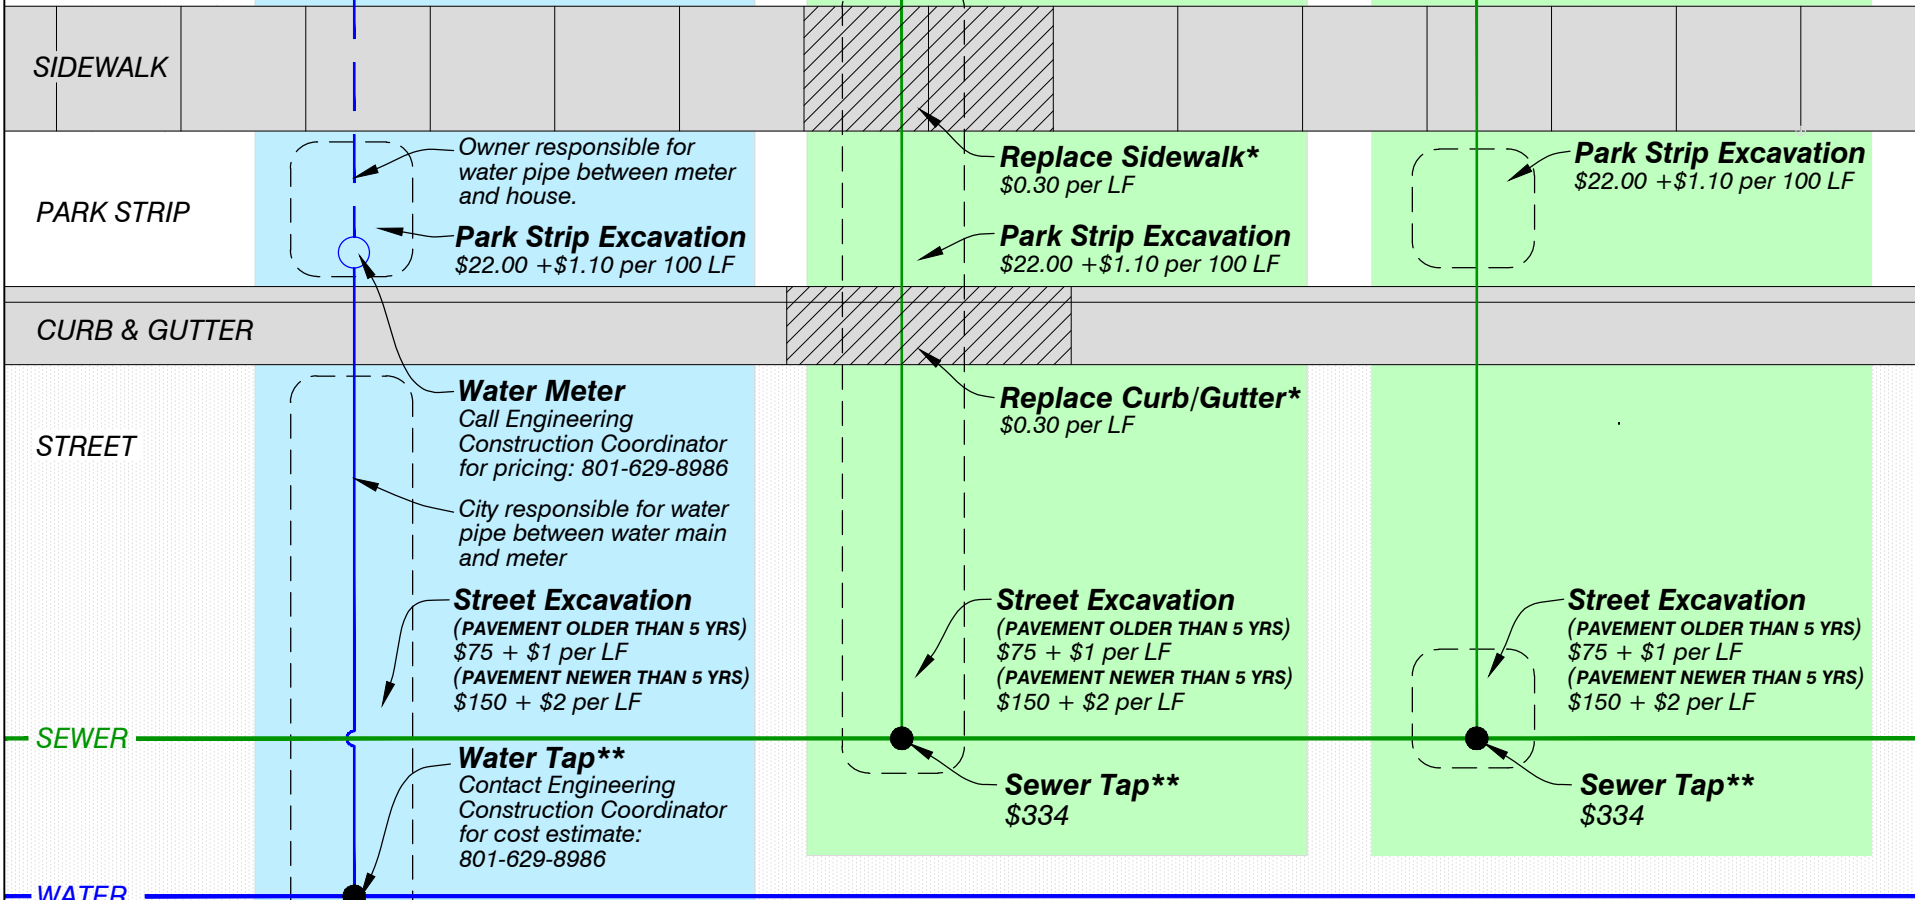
SIDEWALK

PARK STRIP

CURB & GUTTER

STREET

SEWER

WATER

Owner responsible for water pipe between meter and house.

Park Strip Excavation
$22.00 +$1.10 per 100 LF

Water Meter
Call Engineering Construction Coordinator for pricing: 801-629-8986

City responsible for water pipe between water main and meter

Street Excavation
(PAVEMENT OLDER THAN 5 YRS)
$75 + $1 per LF
(PAVEMENT NEWER THAN 5 YRS)
$150 + $2 per LF

Water Tap**
Contact Engineering Construction Coordinator for cost estimate:
801-629-8986

Replace Sidewalk*
$0.30 per LF

Park Strip Excavation
$22.00 +$1.10 per 100 LF

Replace Curb/Gutter*
$0.30 per LF

Street Excavation
(PAVEMENT OLDER THAN 5 YRS)
$75 + $1 per LF
(PAVEMENT NEWER THAN 5 YRS)
$150 + $2 per LF

Sewer Tap**
$334

Park Strip Excavation
$22.00 +$1.10 per 100 LF

Street Excavation
(PAVEMENT OLDER THAN 5 YRS)
$75 + $1 per LF
(PAVEMENT NEWER THAN 5 YRS)
$150 + $2 per LF

Sewer Tap**
$334